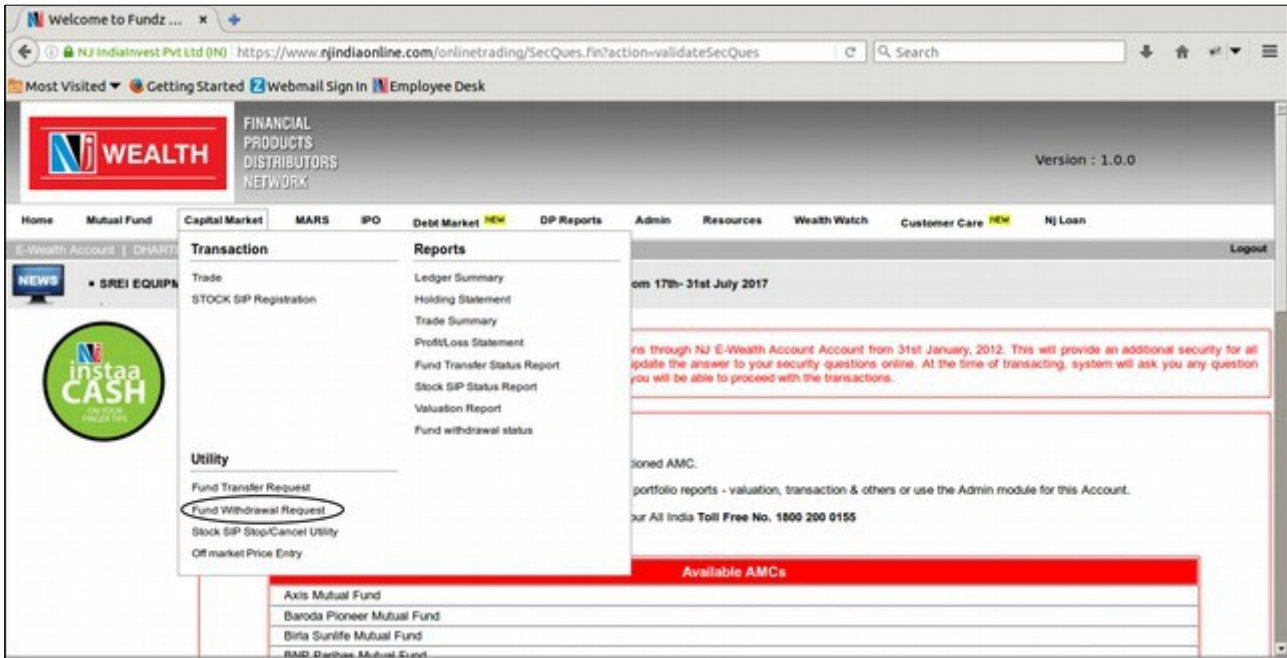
Welcome to Fundz ... ×

NJ IndiaInvest Pvt Ltd (IN) https://www.njindiaonline.com/onlinetrading/SecQues.fin?action=validateSecQues

Search

Most Visited Getting Started Webmail Sign In Employee Desk

NJ WEALTH

FINANCIAL PRODUCTS DISTRIBUTORS NETWORK

Version : 1.0.0

Home Mutual Fund Capital Market MARS IPO Debt Market NEW DP Reports Admin Resources Wealth Watch Customer Care NEW NJ Loan

E-Wealth Account | DHART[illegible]

Logout

NEWS

• SREI EQUIPM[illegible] om 17th- 31st July 2017

Transaction

Trade

STOCK SIP Registration

Reports

Ledger Summary

Holding Statement

Trade Summary

Profit/Loss Statement

Fund Transfer Status Report

Stock SIP Status Report

Valuation Report

Fund withdrawal status

Utility

Fund Transfer Request

Fund Withdrawal Request

Stock SIP Stop/Cancel Utility

Off market Price Entry

NJ instaa CASH ON YOUR FINGER TIPS

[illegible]ns through NJ E-Wealth Account Account from 31st January, 2012. This will provide an additional security for all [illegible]pdate the answer to your security questions online. At the time of transacting, system will ask you any question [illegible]you will be able to proceed with the transactions.

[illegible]tioned AMC.

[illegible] portfolio reports - valuation, transaction & others or use the Admin module for this Account.

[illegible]ur All India Toll Free No. 1800 200 0155

Available AMCs

Axis Mutual Fund

Baroda Pioneer Mutual Fund

Birla Sunlife Mutual Fund

BNP Paribas Mutual Fund